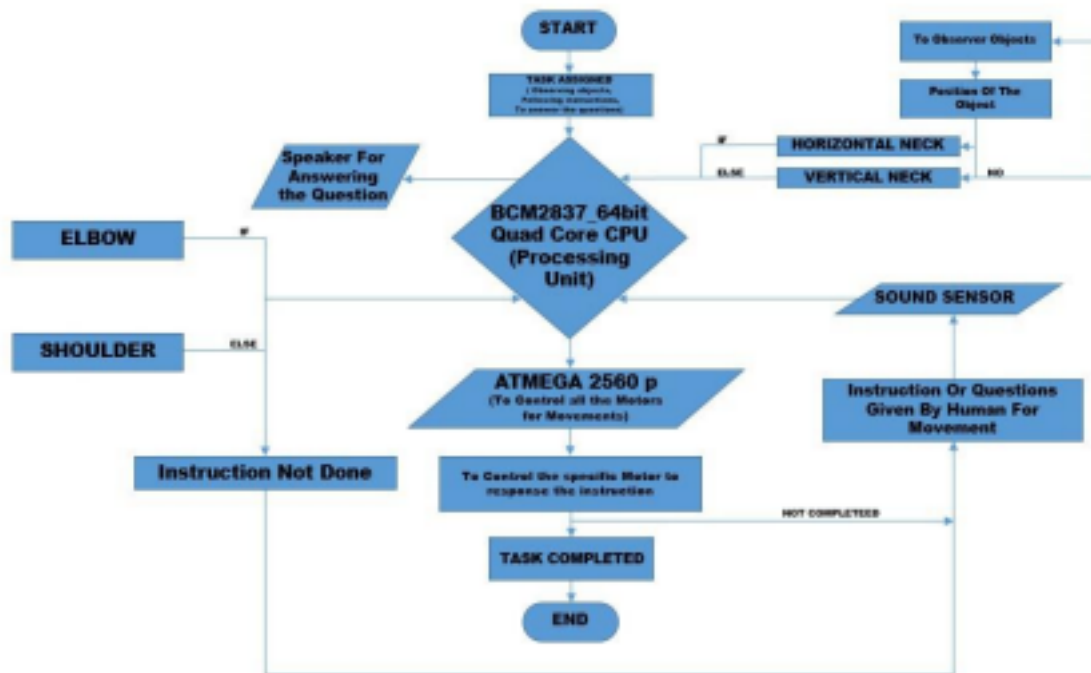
START

TASK ASSIGNED
( Observing objects,
Following instructions,
To answer the questions)

To Observer Objects

Position Of The Object

IF

HORIZONTAL NECK

ELSE

VERTICAL NECK

NO

Speaker For Answering the Question

BCM2837_64bit Quad Core CPU (Processing Unit)

ELBOW

IF

SHOULDER

ELSE

SOUND SENSOR

ATMEGA 2560 p
(To Control all the Motors for Movements)

Instruction Or Questions Given By Human For Movement

Instruction Not Done

To Control the specific Motor to response the instruction

NOT COMPLETED

TASK COMPLETED

END